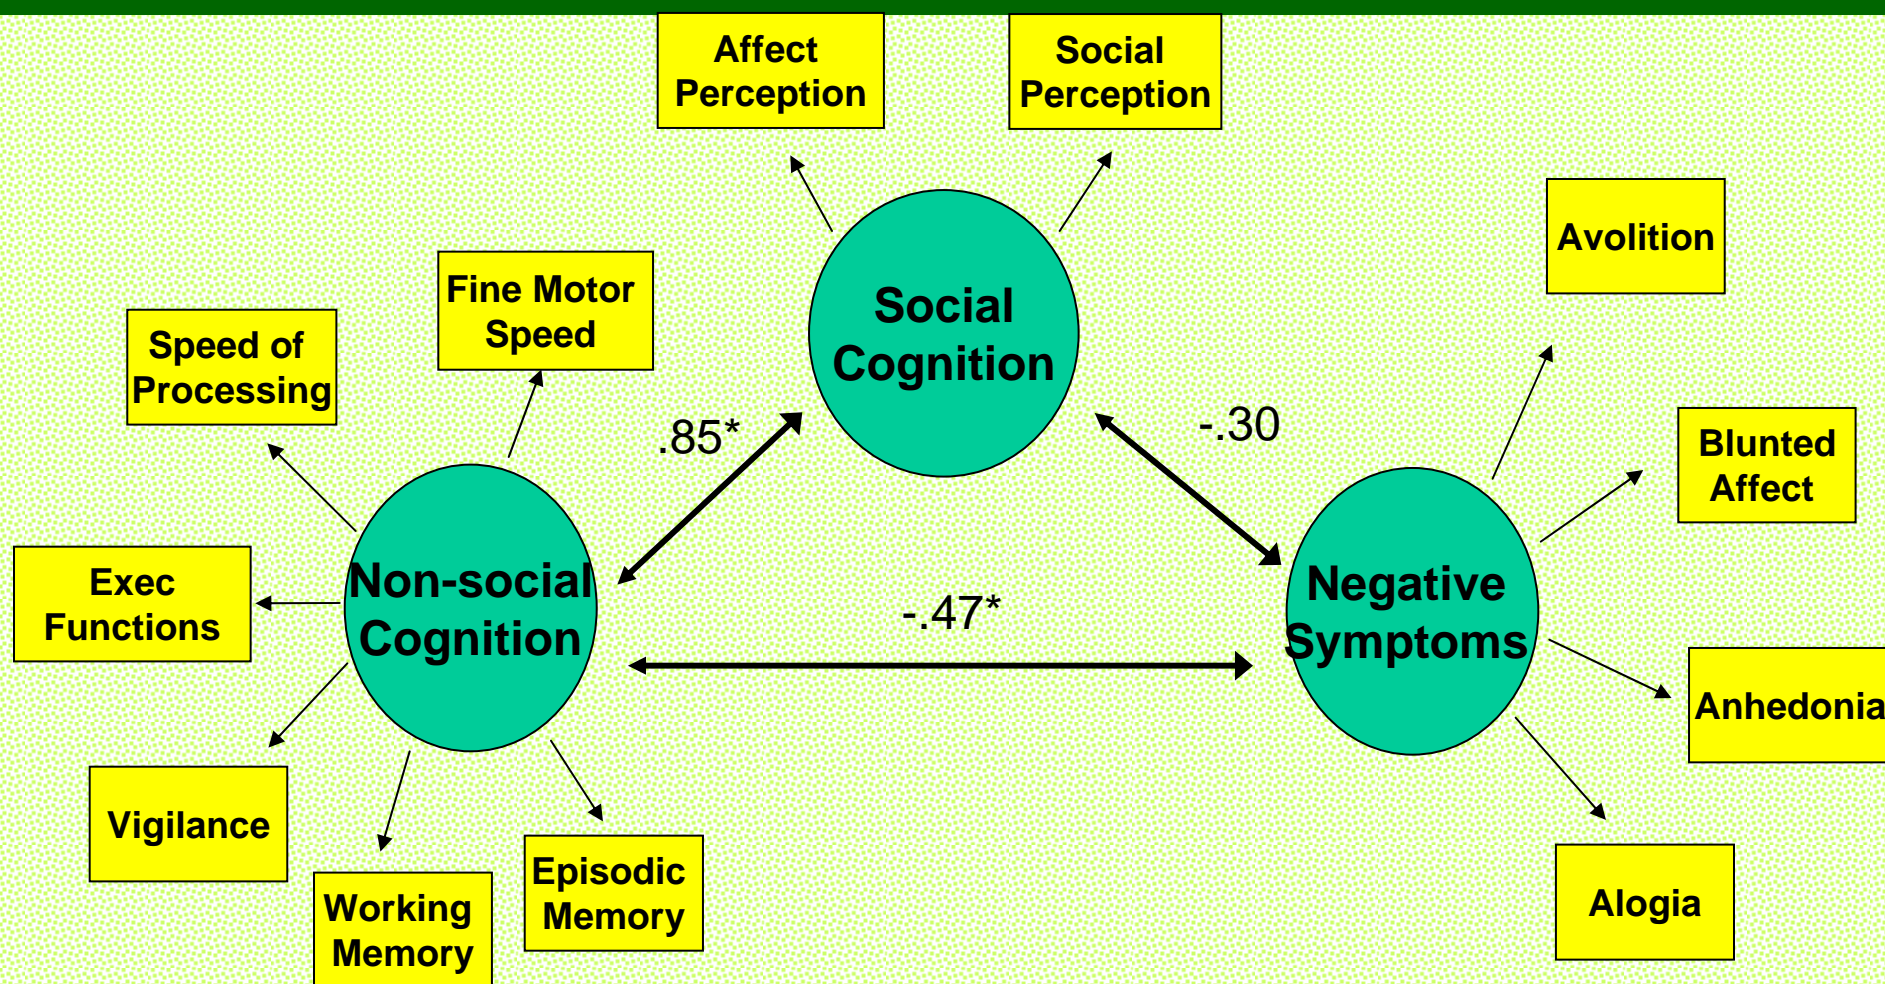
Affect Perception

Social Perception

Social Cognition

Avolition

Fine Motor Speed

Speed of Processing

.85*

-.30

Blunted Affect

Exec Functions

Non-social Cognition

-.47*

Negative Symptoms

Anhedonia

Vigilance

Working Memory

Episodic Memory

Alogia